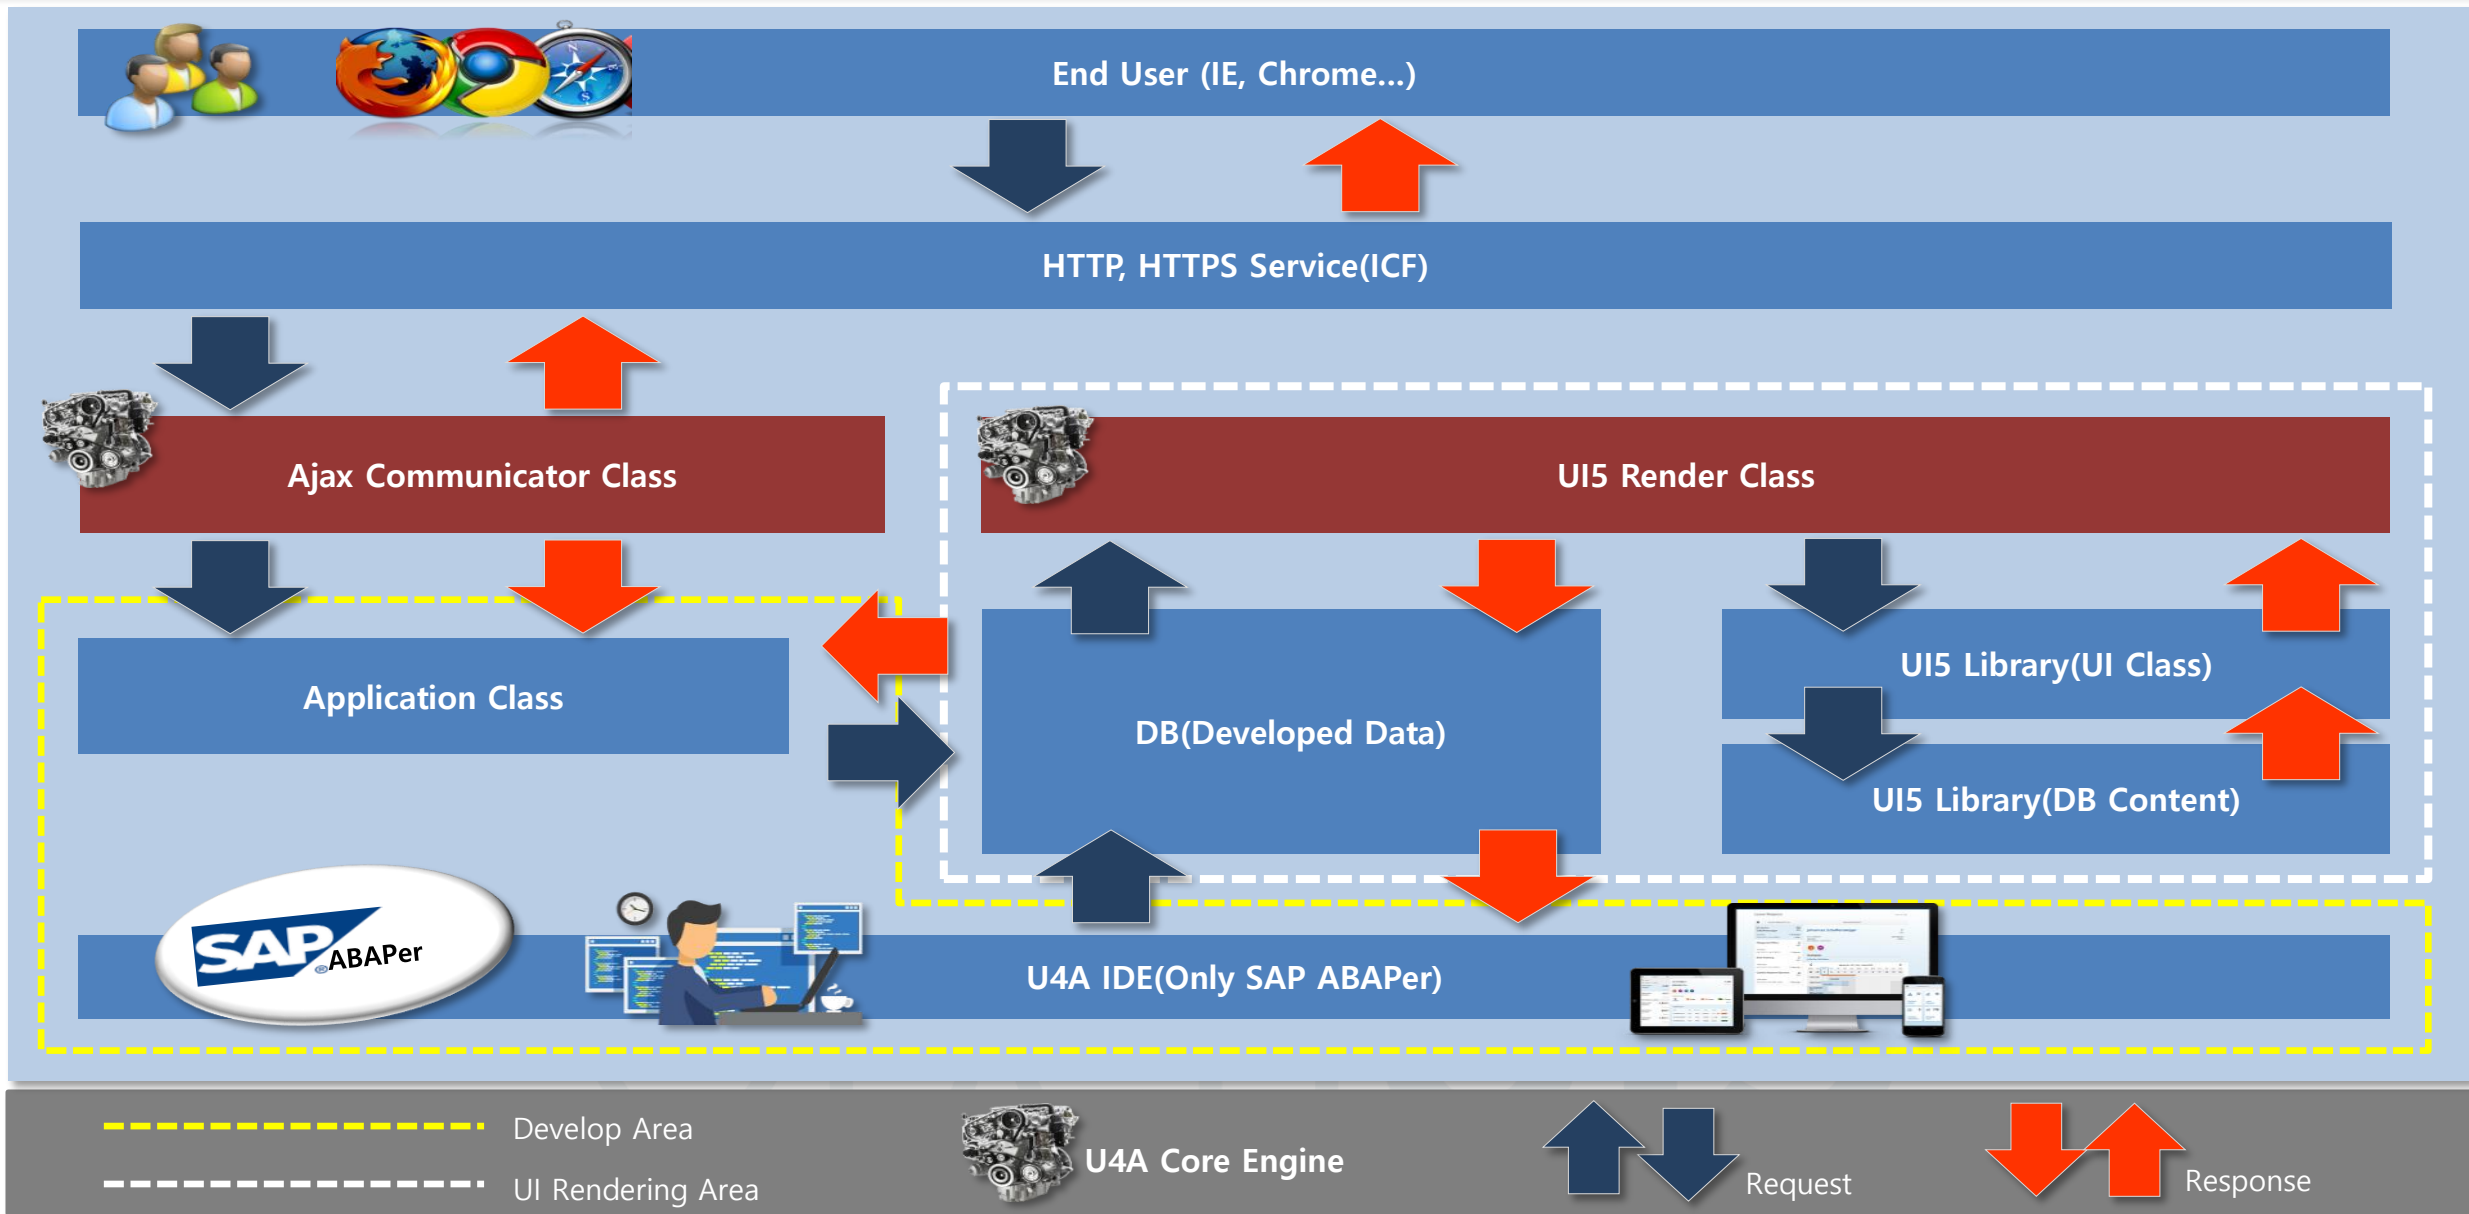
End User (IE, Chrome...)

HTTP, HTTPS Service(ICF)

Ajax Communicator Class

UI5 Render Class

Application Class

DB(Developed Data)

UI5 Library(UI Class)

UI5 Library(DB Content)

SAP ABAPer

U4A IDE(Only SAP ABAPer)

Develop Area

UI Rendering Area

U4A Core Engine

Request

Response